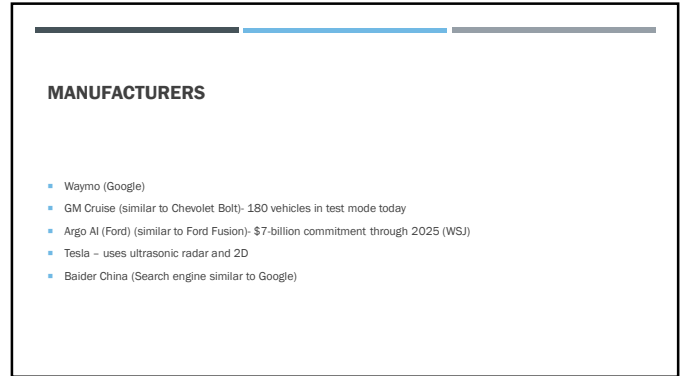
MANUFACTURERS

- Waymo (Google)
- GM Cruise (similar to Chevolet Bolt)- 180 vehicles in test mode today
- Argo AI (Ford) (similar to Ford Fusion)- \$7-billion commitment through 2025 (WSJ)
- Tesla – uses ultrasonic radar and 2D
- Baider China (Search engine similar to Google)